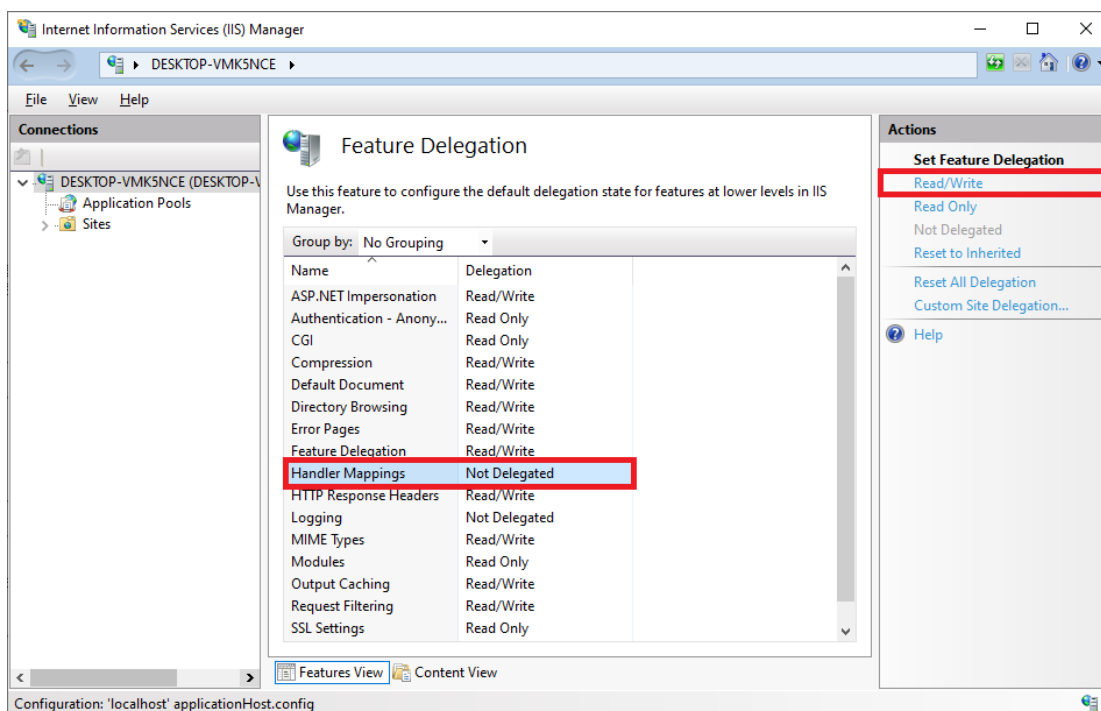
Internet Information Services (IIS) Manager

DESKTOP-VMK5NCE ▸

File View Help

Connections

DESKTOP-VMK5NCE (DESKTOP-V
Application Pools
Sites

Feature Delegation

Use this feature to configure the default delegation state for features at lower levels in IIS Manager.

Group by: No Grouping

| Name | Delegation |
|---|---|
| ASP.NET Impersonation | Read/Write |
| Authentication - Anony... | Read Only |
| CGI | Read Only |
| Compression | Read/Write |
| Default Document | Read/Write |
| Directory Browsing | Read/Write |
| Error Pages | Read/Write |
| Feature Delegation | Read/Write |
| Handler Mappings | Not Delegated |
| HTTP Response Headers | Read/Write |
| Logging | Not Delegated |
| MIME Types | Read/Write |
| Modules | Read Only |
| Output Caching | Read/Write |
| Request Filtering | Read/Write |
| SSL Settings | Read Only |

Features View Content View

Actions
Set Feature Delegation
Read/Write
Read Only
Not Delegated
Reset to Inherited
Reset All Delegation
Custom Site Delegation...
Help

Configuration: 'localhost' applicationHost.config